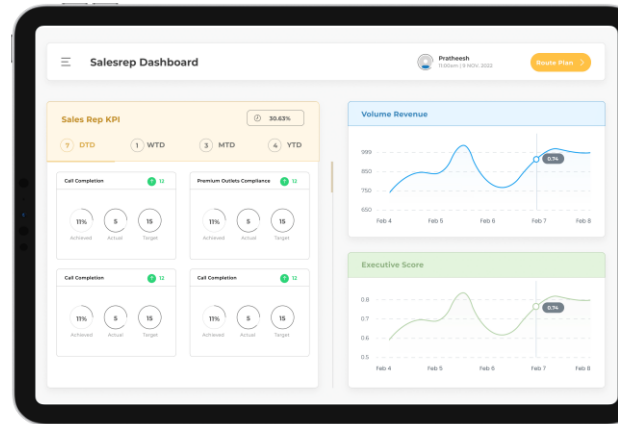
Salesrep Dashboard

Pratheesh
11:00am | 9 NOV, 2022

Route Plan

Sales Rep KPI

30.63%

1 DTD
1 WTD
3 MTD
4 YTD

Call Completion
12
11%
Achieved
5
Actual
15
Target

Premium Outlets Compliance
12
11%
Achieved
5
Actual
15
Target

Call Completion
12
11%
Achieved
5
Actual
15
Target

Call Completion
12
11%
Achieved
5
Actual
15
Target

Volume Revenue

999
850
750
650
Feb 4
Feb 5
Feb 6
Feb 7
Feb 8
0.74

Executive Score

0.8
0.7
0.6
0.5
Feb 4
Feb 5
Feb 6
Feb 7
Feb 8
0.74